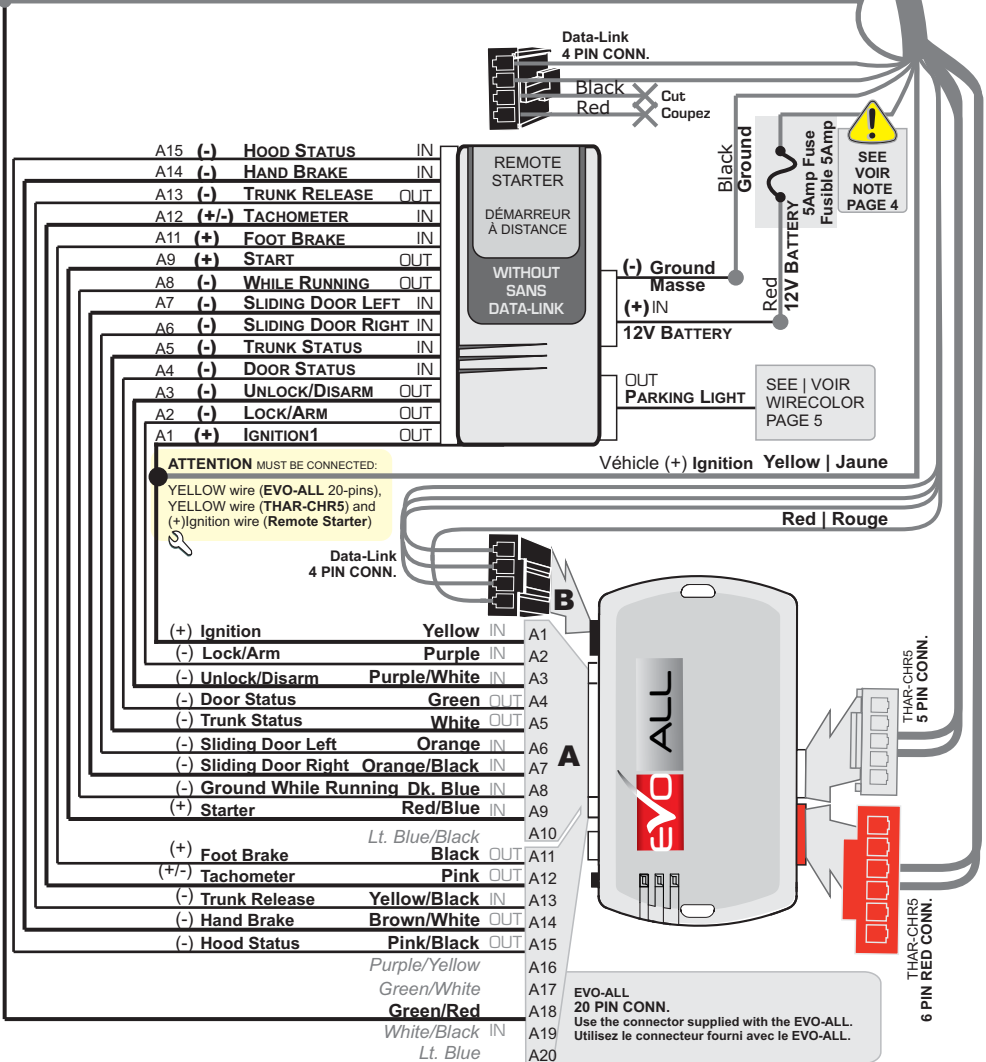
Data-Link
4 PIN CONN.

Black
Red
Cut
Coupez

A15 (-) HOOD STATUS IN
A14 (-) HAND BRAKE IN
A13 (-) TRUNK RELEASE OUT
A12 (+/-) TACHOMETER IN
A11 (+) FOOT BRAKE IN
A9 (+) START OUT
A8 (-) WHILE RUNNING OUT
A7 (-) SLIDING DOOR LEFT IN
A6 (-) SLIDING DOOR RIGHT IN
A5 (-) TRUNK STATUS IN
A4 (-) DOOR STATUS IN
A3 (-) UNLOCK/DISARM OUT
A2 (-) LOCK/ARM OUT
A1 (+) IGNITION1 OUT

REMOTE STARTER
DÉMARREUR À DISTANCE
WITHOUT SANS DATA-LINK

Black Ground
5Amp Fuse Fusible 5Amp
SEE VOIR NOTE PAGE 4
Red 12V BATTERY

(-) Ground Masse
(+) IN
12V BATTERY
OUT
PARKING LIGHT
SEE | VOIR WIRECOLOR PAGE 5

ATTENTION MUST BE CONNECTED:
YELLOW wire (EVO-ALL 20-pins), YELLOW wire (THAR-CHR5) and (+)Ignition wire (Remote Starter)

Véhicle (+) Ignition Yellow | Jaune
Red | Rouge

Data-Link
4 PIN CONN.
B

(+) Ignition Yellow IN A1
(-) Lock/Arm Purple IN A2
(-) Unlock/Disarm Purple/White IN A3
(-) Door Status Green OUT A4
(-) Trunk Status White OUT A5
(-) Sliding Door Left Orange IN A6
(-) Sliding Door Right Orange/Black IN A7
(-) Ground While Running Dk. Blue IN A8
(+) Starter Red/Blue IN A9
Lt. Blue/Black A10
(+) Foot Brake Black OUT A11
(+/-) Tachometer Pink OUT A12
(-) Trunk Release Yellow/Black IN A13
(-) Hand Brake Brown/White OUT A14
(-) Hood Status Pink/Black OUT A15
Purple/Yellow A16
Green/White A17
Green/Red A18
White/Black IN A19
Lt. Blue A20

A

EVO ALL

THAR-CHR5
5 PIN CONN.

THAR-CHR5
6 PIN RED CONN.

EVO-ALL
20 PIN CONN.
Use the connector supplied with the EVO-ALL.
Utilisez le connecteur fourni avec le EVO-ALL.